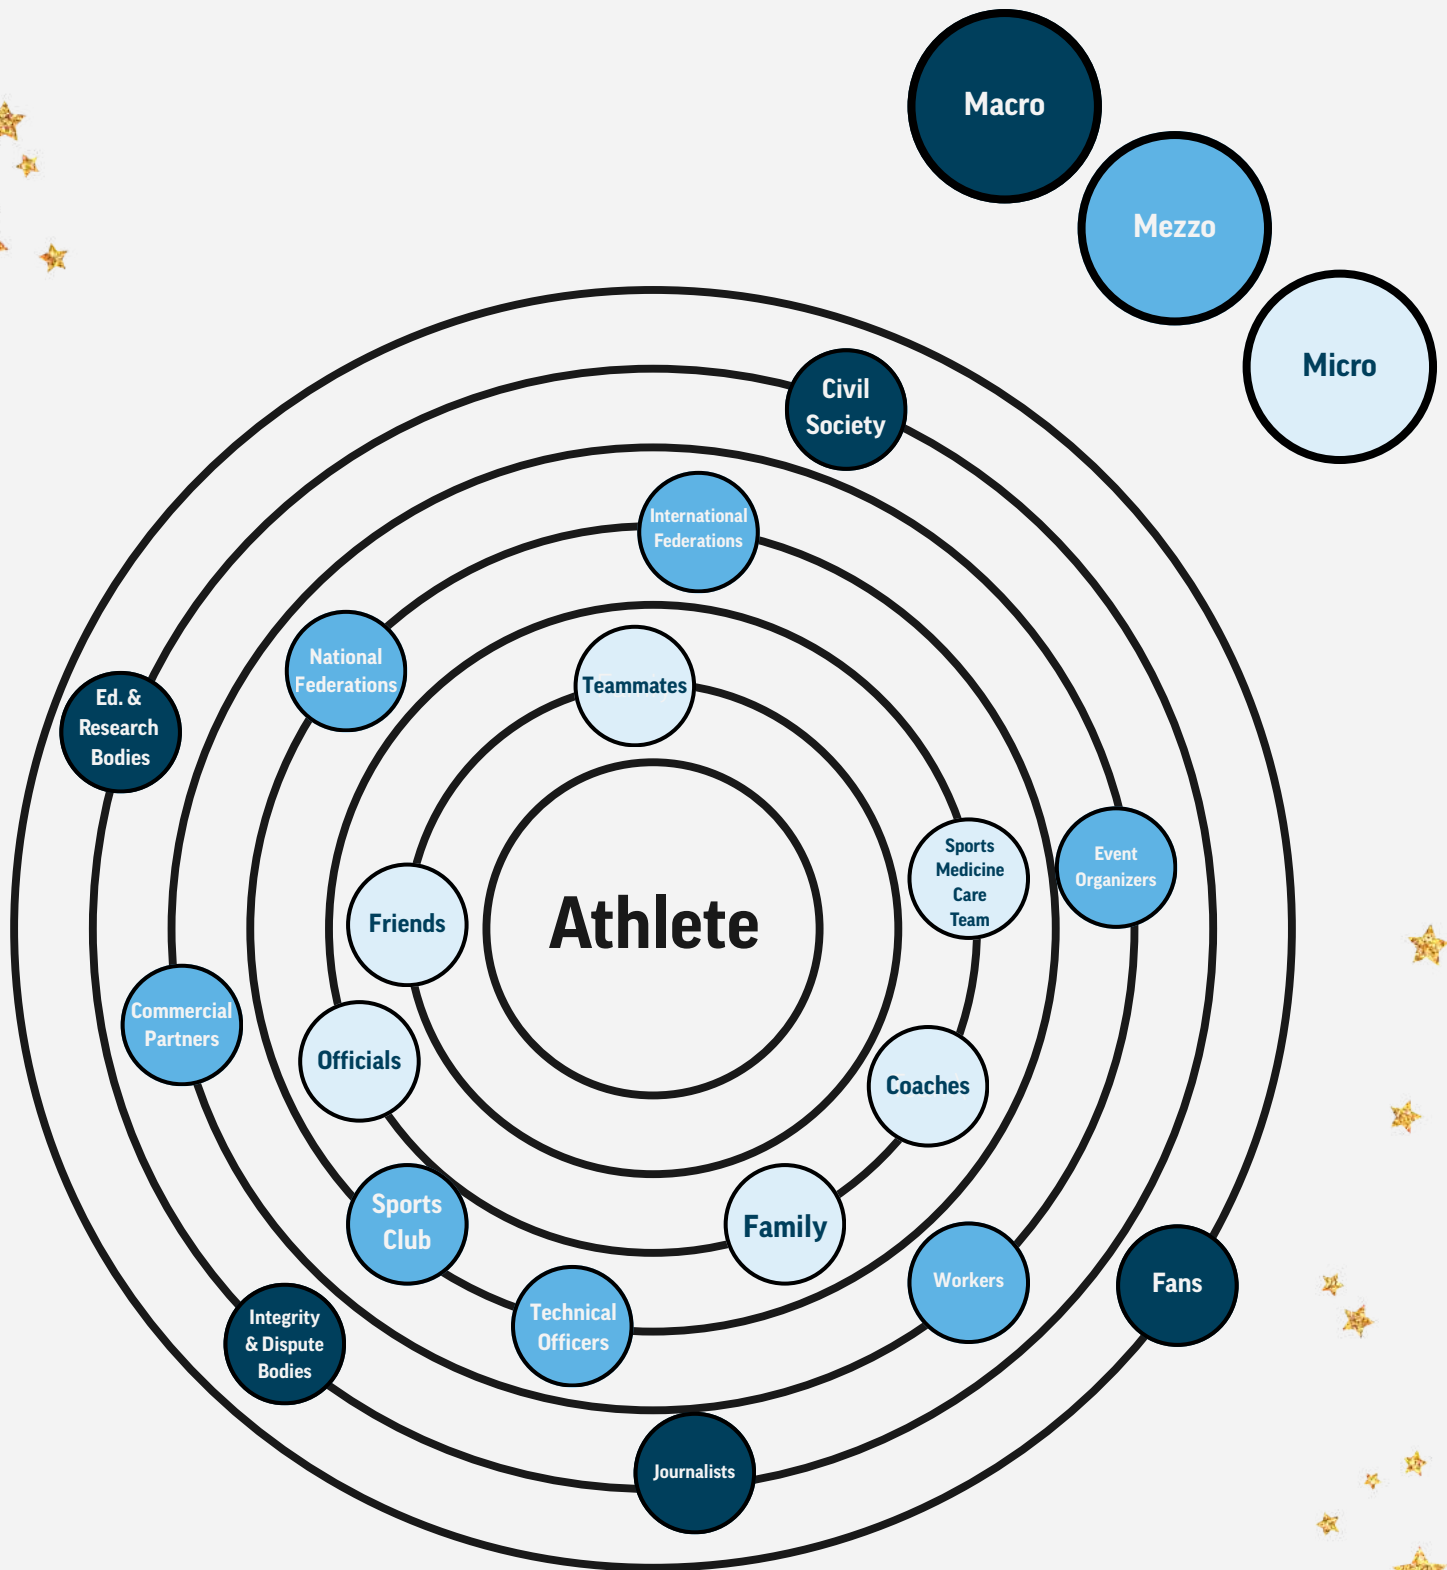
Macro

Mezzo

Micro

Civil Society

International Federations

National Federations

Ed. & Research Bodies

Teammates

Sports Medicine Care Team

Event Organizers

Friends

Athlete

Commercial Partners

Officials

Coaches

Sports Club

Family

Workers

Fans

Technical Officers

Integrity & Dispute Bodies

Journalists